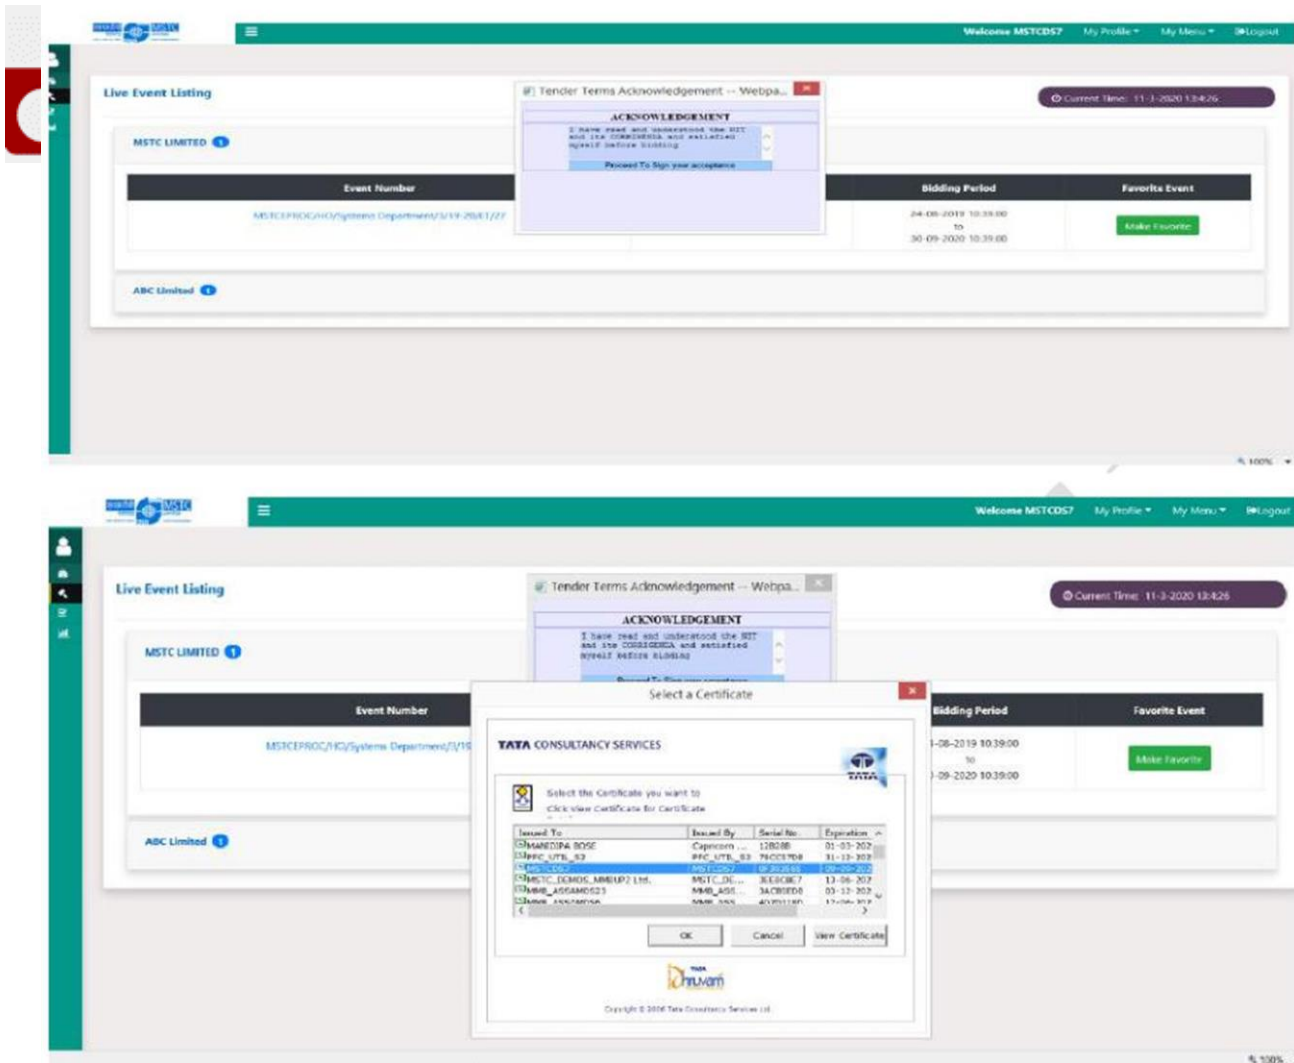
Welcome MSTCDS7 My Profile My Menu Logout

Live Event Listing

Tender Terms Acknowledgement -- Webpa...

ACKNOWLEDGEMENT

I have read and understood the NIT and its CORRIGENDA and satisfied myself before bidding

Proceed To Sign your acceptance

Current Time: 11-3-2020 13:4:26

MSTC LIMITED 1

| Event Number | Bidding Period | Favorite Event |
|---|---|---|
| MSTCEPROC/HO/Systems Department/3/19-20/61/27 | 24-08-2019 10:39:00 to 30-09-2020 10:39:00 | Make Favorite |

ABC Limited 1

100%

Welcome MSTCDS7 My Profile My Menu Logout

Live Event Listing

Tender Terms Acknowledgement -- Webpa...

ACKNOWLEDGEMENT

I have read and understood the NIT and its CORRIGENDA and satisfied myself before bidding

Current Time: 11-3-2020 13:4:26

MSTC LIMITED 1

Select a Certificate

TATA CONSULTANCY SERVICES

Select the Certificate you want to

Click view Certificate for Certificate

| Issued To | Issued By | Serial No. | Expiration |
|---|---|---|---|
| MAHEDIPA BOSE | Capricorn ... | 12B28B | 01-03-202 |
| PFC_UTL_S3 | PFC_UTL_S3 | 76CC57D8 | 31-12-202 |
| MSTCDS7 | MSTCDS7 | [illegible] | 20-09-202 |
| MSTC_DEMOS_MMEUP2 Ltd. | MSTC_DE... | 3E6C8E7 | 13-06-202 |
| MMB_ASSAMDS23 | MMB_ASS... | 3ACB0ED8 | 03-12-202 |
| MMB_ASSAMDSA | MMB_ASS... | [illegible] | 12-06-202 |

OK Cancel View Certificate

TATA Dhruvam

Copyright © 2006 Tata Consultancy Services Ltd.

| Event Number | Bidding Period | Favorite Event |
|---|---|---|
| MSTCEPROC/HO/Systems Department/3/19 | 1-08-2019 10:39:00 to 1-09-2020 10:39:00 | Make Favorite |

ABC Limited 1

100%